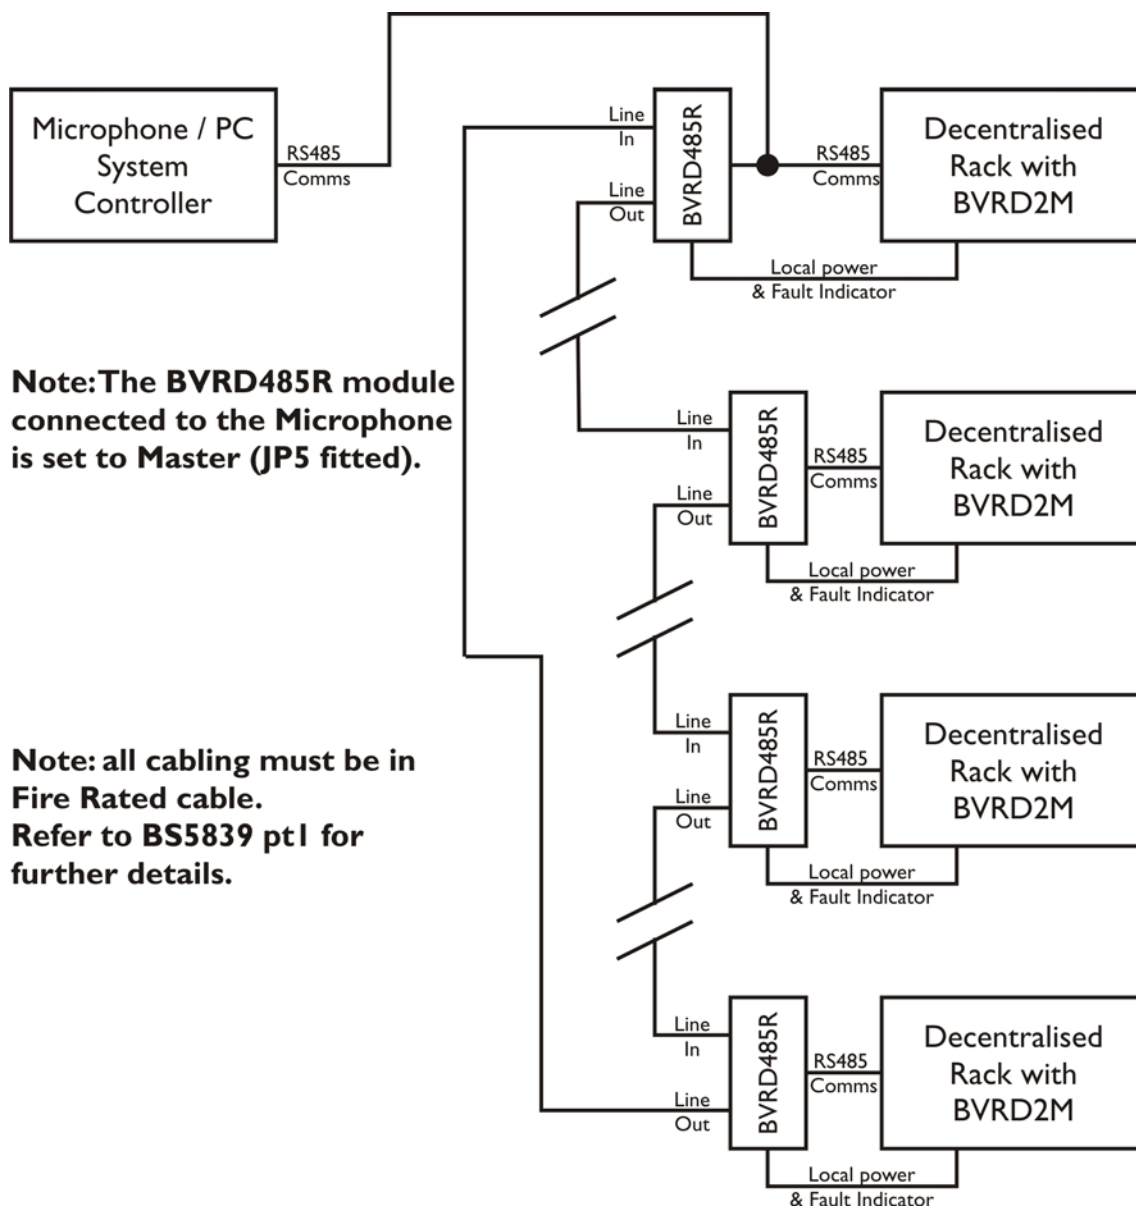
Microphone / PC System Controller

RS485 Comms

Line In

Line Out

BVRD485R

RS485 Comms

Decentralised Rack with BVRD2M

Local power & Fault Indicator

Note: The BVRD485R module connected to the Microphone is set to Master (JP5 fitted).

Line In

Line Out

BVRD485R

RS485 Comms

Decentralised Rack with BVRD2M

Local power & Fault Indicator

Line In

Line Out

BVRD485R

RS485 Comms

Decentralised Rack with BVRD2M

Local power & Fault Indicator

Note: all cabling must be in Fire Rated cable.
Refer to BS5839 pt1 for further details.

Line In

Line Out

BVRD485R

RS485 Comms

Decentralised Rack with BVRD2M

Local power & Fault Indicator